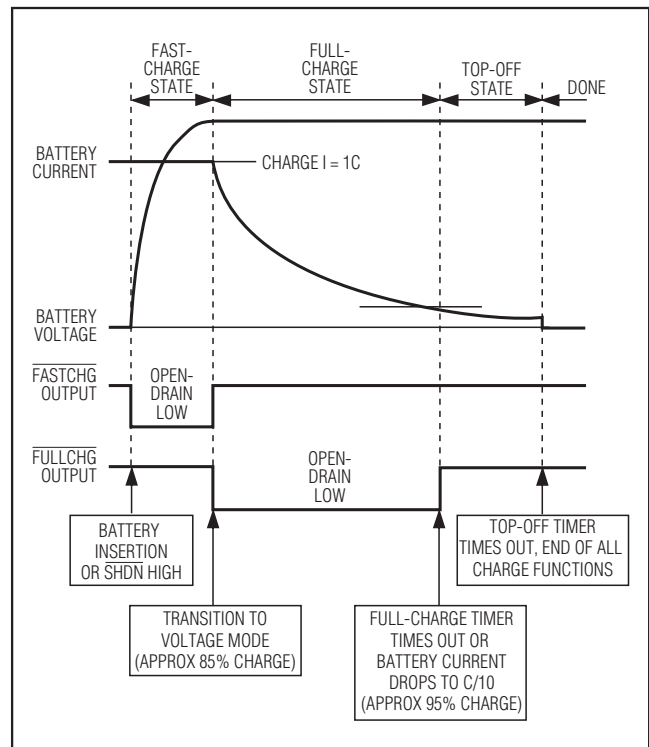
FAST-CHARGE STATE

FULL-CHARGE STATE

TOP-OFF STATE

DONE

BATTERY CURRENT

CHARGE I = 1C

BATTERY VOLTAGE

$\overline{\text{FASTCHG}}$ OUTPUT

OPEN-DRAIN LOW

$\overline{\text{FULLCHG}}$ OUTPUT

OPEN-DRAIN LOW

BATTERY INSERTION OR $\overline{\text{SHDN}}$ HIGH

TOP-OFF TIMER TIMES OUT, END OF ALL CHARGE FUNCTIONS

TRANSITION TO VOLTAGE MODE (APPROX 85% CHARGE)

FULL-CHARGE TIMER TIMES OUT OR BATTERY CURRENT DROPS TO C/10 (APPROX 95% CHARGE)